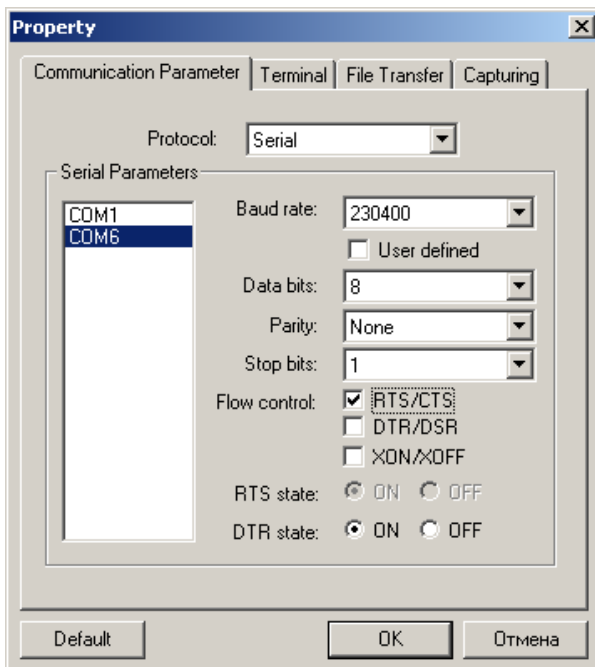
Property

Communication Parameter | Terminal | File Transfer | Capturing

Protocol: Serial

Serial Parameters

COM1
COM6

Baud rate: 230400

User defined

Data bits: 8

Parity: None

Stop bits: 1

Flow control: RTS/CTS
DTR/DSR
XON/XOFF

RTS state: ON OFF

DTR state: ON OFF

Default OK Отмена